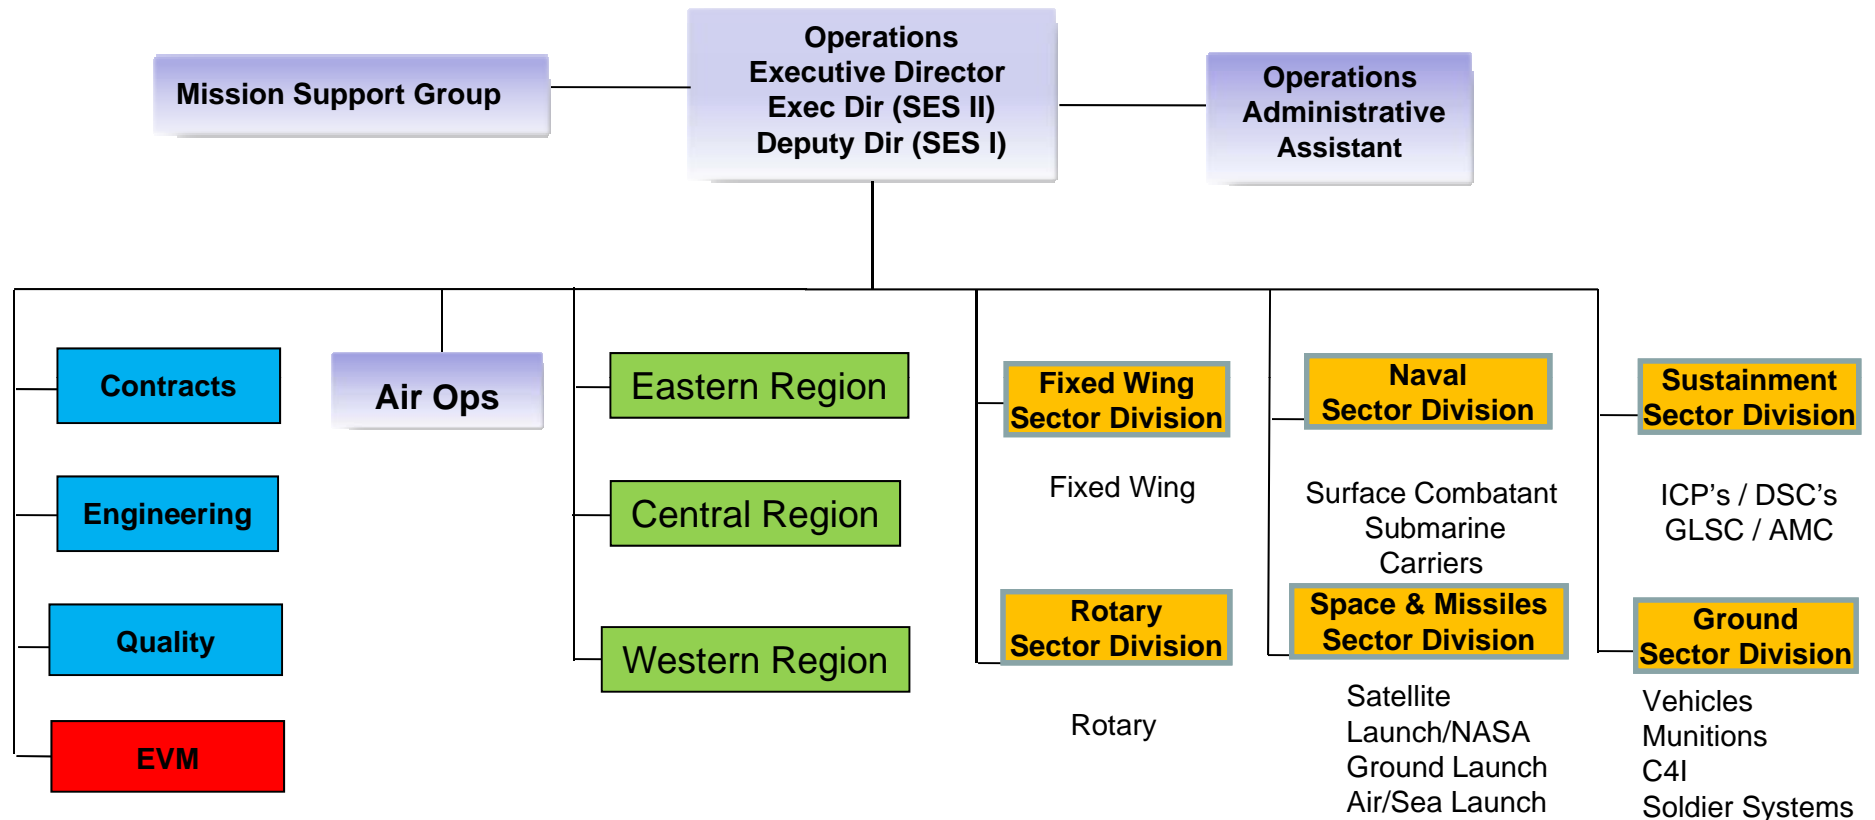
Mission Support Group

Operations
Executive Director
Exec Dir (SES II)
Deputy Dir (SES I)

Operations
Administrative
Assistant

Contracts

Engineering

Quality

EVM

Air Ops

Eastern Region

Central Region

Western Region

Fixed Wing
Sector Division

Fixed Wing

Rotary
Sector Division

Rotary

Naval
Sector Division

Surface Combatant
Submarine
Carriers

Space & Missiles
Sector Division

Satellite
Launch/NASA
Ground Launch
Air/Sea Launch

Sustainment
Sector Division

ICP's / DSC's
GLSC / AMC

Ground
Sector Division

Vehicles
Munitions
C4I
Soldier Systems